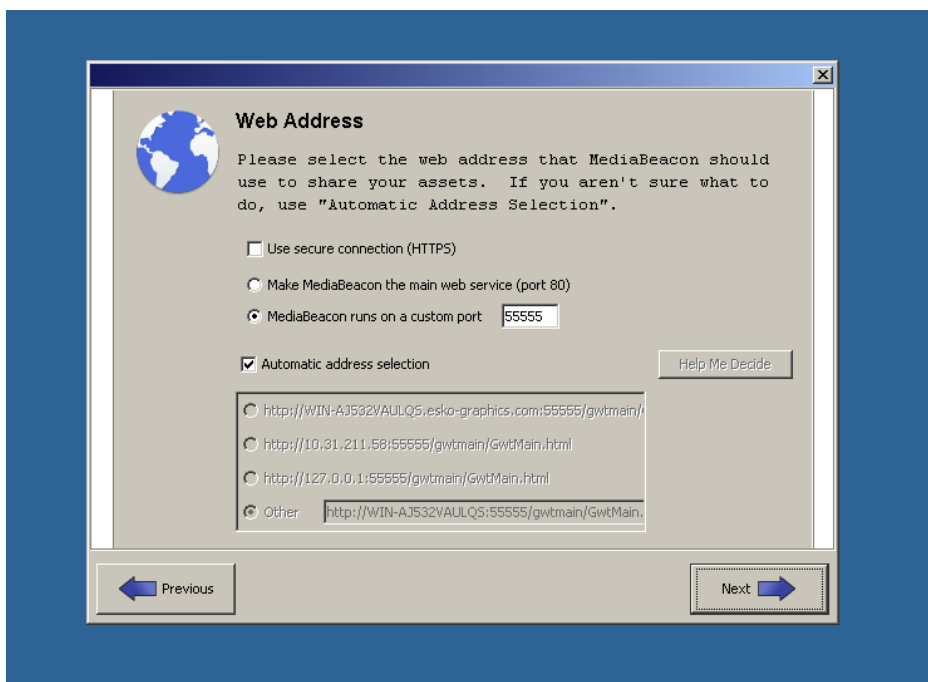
Web Address

Please select the web address that MediaBeacon should use to share your assets. If you aren't sure what to do, use "Automatic Address Selection".

Use secure connection (HTTPS)

Make MediaBeacon the main web service (port 80)

MediaBeacon runs on a custom port 55555

Automatic address selection

Help Me Decide

http://WIN-AJ532VAULQS.esko-graphics.com:55555/gwtmain/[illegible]

http://10.31.211.58:55555/gwtmain/GwtMain.html

http://127.0.0.1:55555/gwtmain/GwtMain.html

Other http://WIN-AJ532VAULQS:55555/gwtmain/GwtMain.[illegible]

Previous

Next